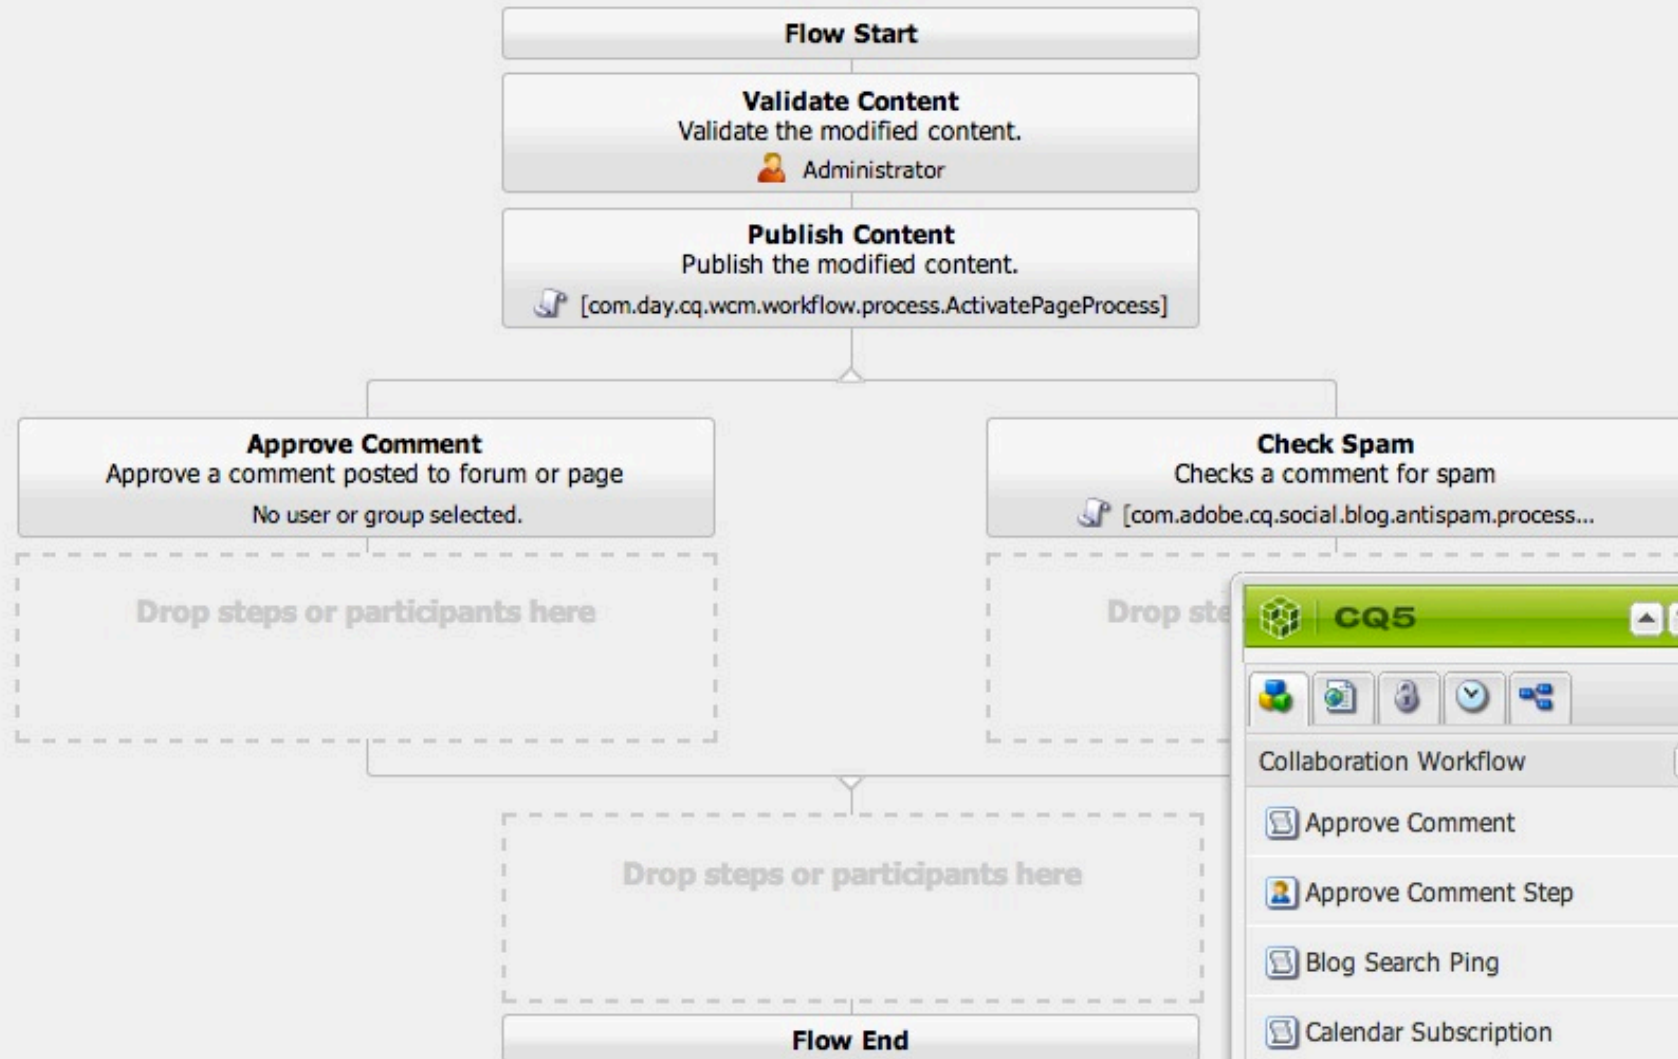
Flow Start

Validate Content
Validate the modified content.
Administrator

Publish Content
Publish the modified content.
[com.day.cq.wcm.workflow.process.ActivatePageProcess]

Approve Comment
Approve a comment posted to forum or page
No user or group selected.

Drop steps or participants here

Check Spam
Checks a comment for spam
[com.adobe.cq.social.blog.antispam.process...

Drop ste

Drop steps or participants here

Flow End

CQ5

Collaboration Workflow

Approve Comment

Approve Comment Step

Blog Search Ping

Calendar Subscription